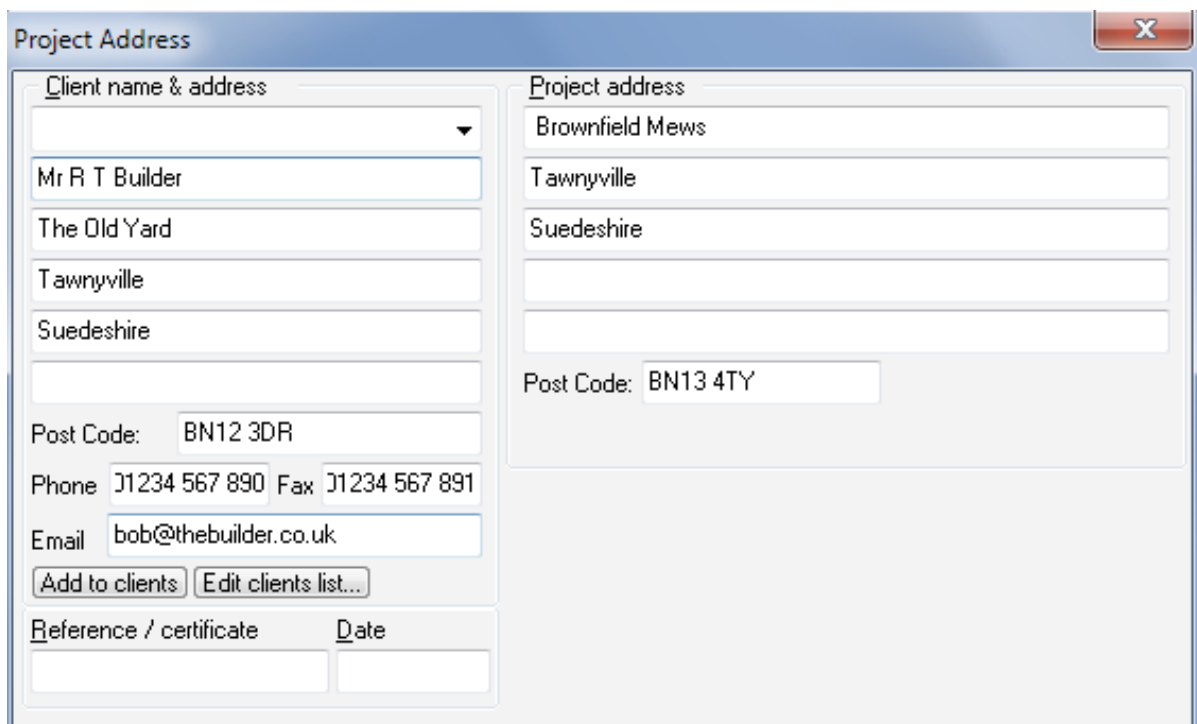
Project Address

Client name & address

Mr R T Builder

The Old Yard

Tawnyville

Suedeshire

Post Code: BN12 3DR

Phone )1234 567 890 Fax )1234 567 891

Email bob@thebuilder.co.uk

Add to clients Edit clients list...

Reference / certificate

Date

Project address

Brownfield Mews

Tawnyville

Suedeshire

Post Code: BN13 4TY